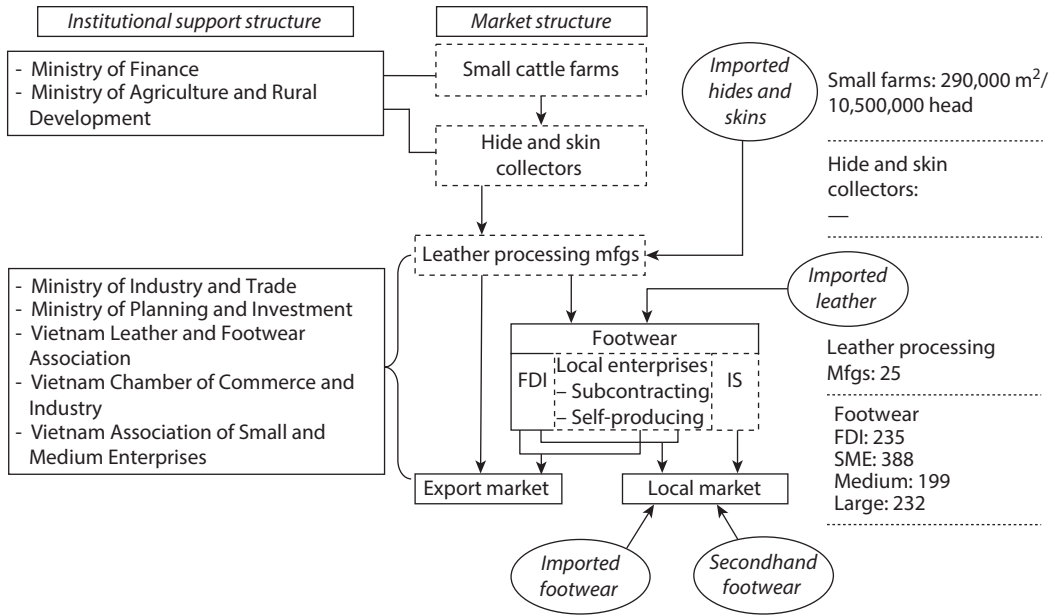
Institutional support structure

Market structure

- Ministry of Finance
- Ministry of Agriculture and Rural Development

Small cattle farms

Imported hides and skins

Small farms: 290,000 m$^2$/ 10,500,000 head

Hide and skin collectors

Hide and skin collectors:
—

Leather processing mfgs

- Ministry of Industry and Trade
- Ministry of Planning and Investment
- Vietnam Leather and Footwear Association
- Vietnam Chamber of Commerce and Industry
- Vietnam Association of Small and Medium Enterprises

Imported leather

Footwear

FDI

Local enterprises
– Subcontracting
– Self-producing

IS

Leather processing Mfgs: 25

Footwear
FDI: 235
SME: 388
Medium: 199
Large: 232

Export market

Local market

Imported footwear

Secondhand footwear